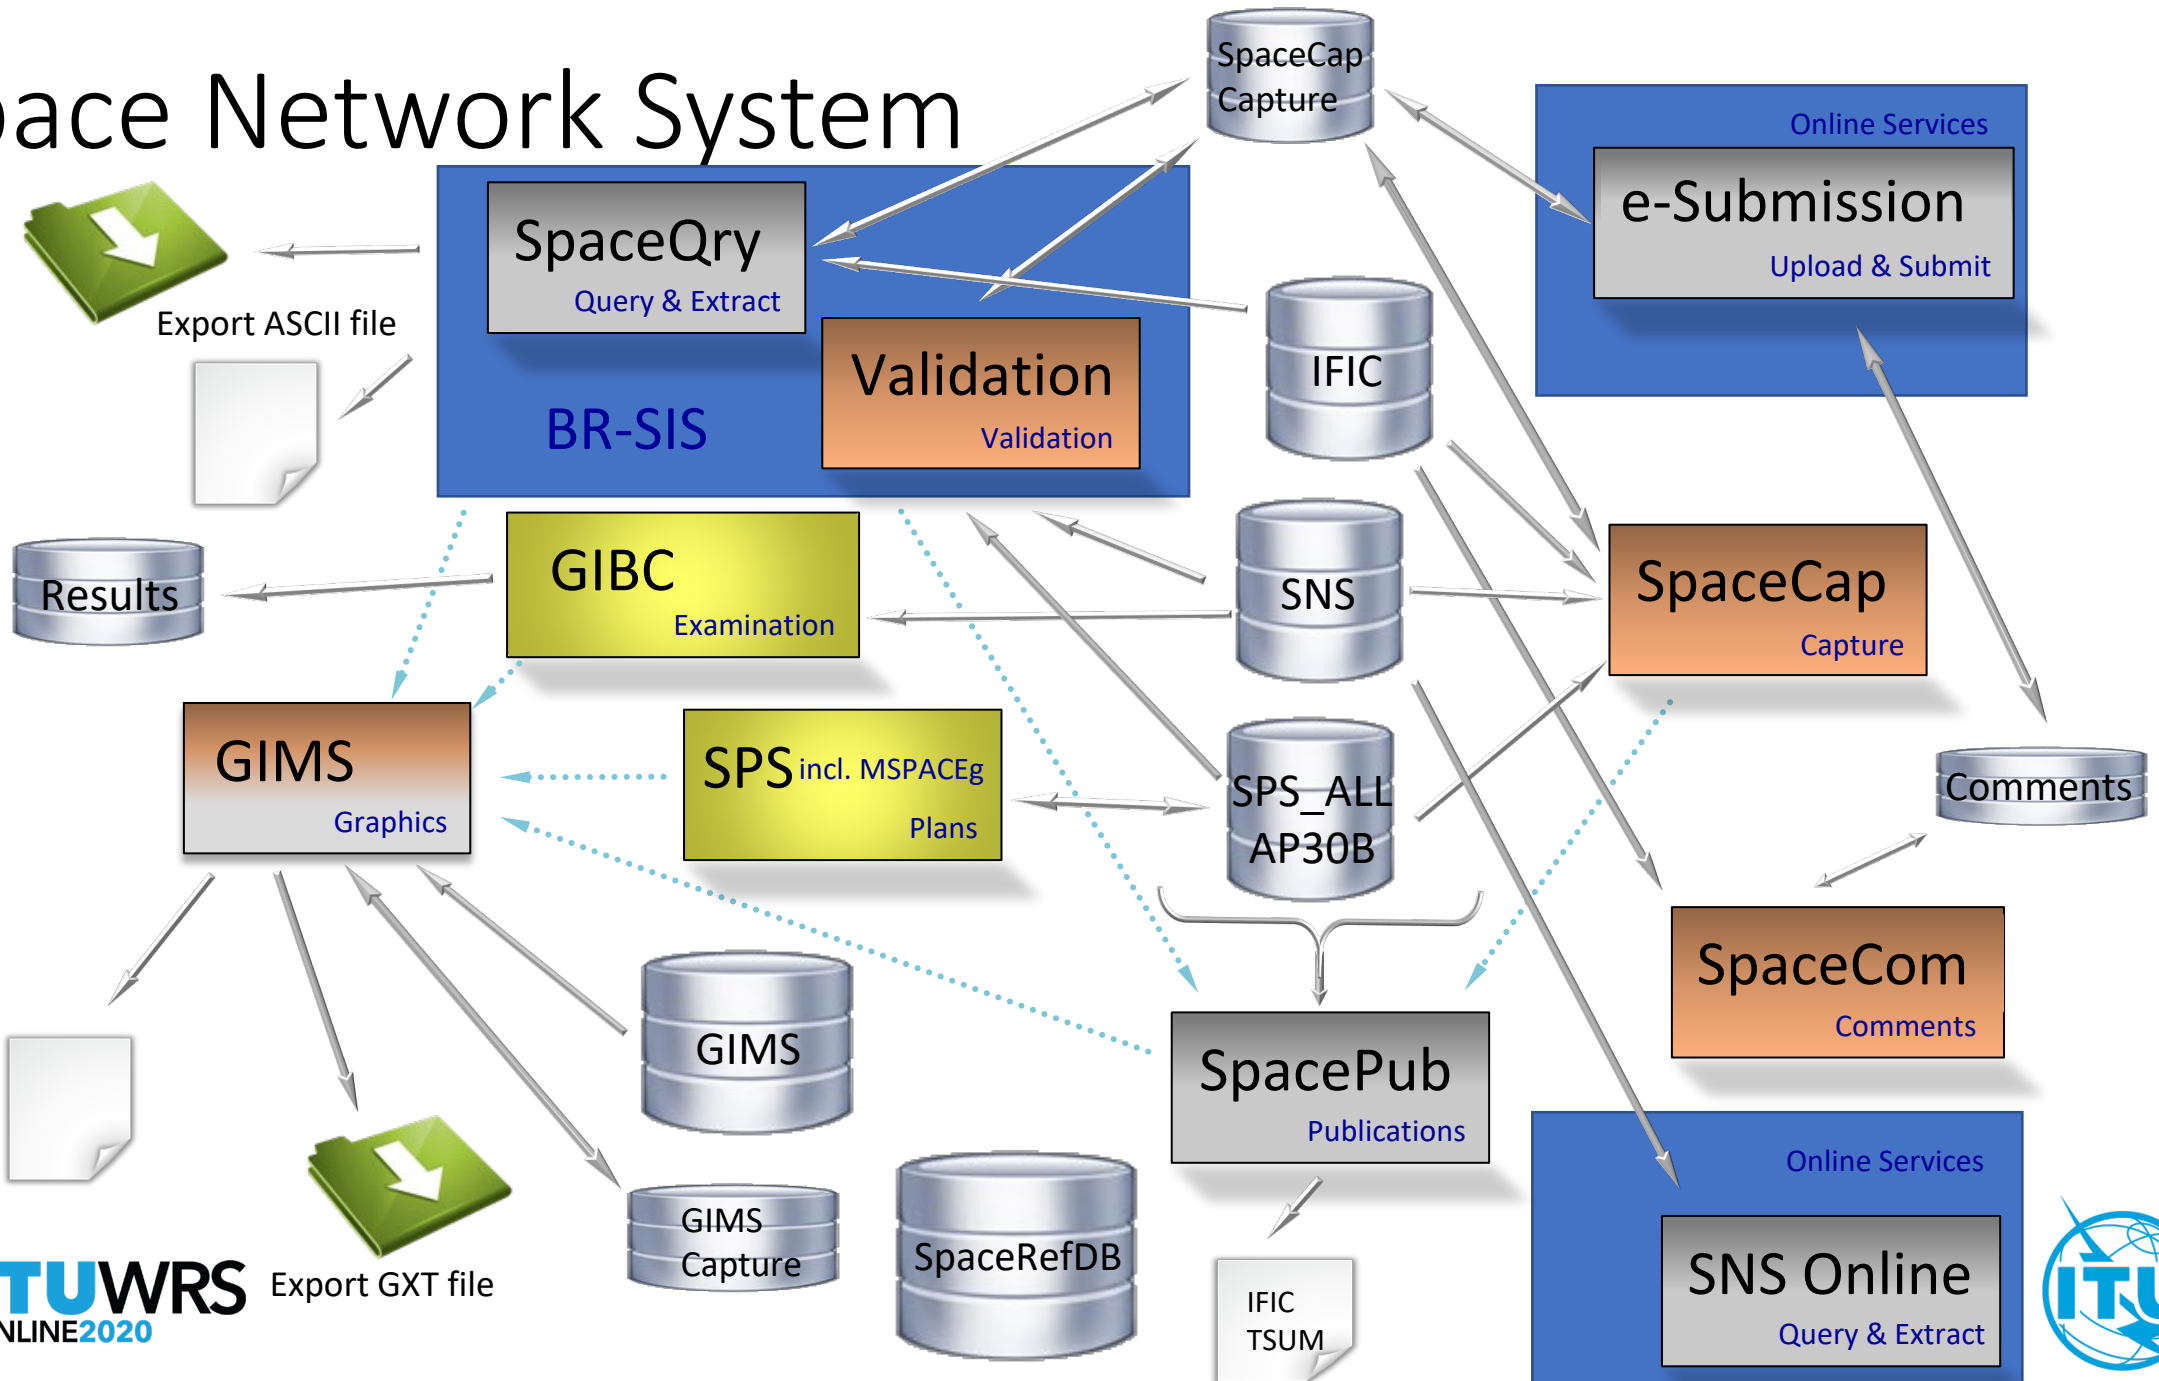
ace Network System

SpaceCap Capture

Online Services

e-Submission
Upload & Submit

SpaceQry
Query & Extract

Export ASCII file

Validation
Validation

BR-SIS

IFIC

SNS

GIBC
Examination

Results

SpaceCap
Capture

GIMS
Graphics

SPS incl. MSPACEg
Plans

SPS_ALL AP30B

Comments

SpaceCom
Comments

GIMS

SpacePub
Publications

Online Services

SNS Online
Query & Extract

GIMS Capture

SpaceRefDB

IFIC TSUM

Export GXT file

TUWRS
NLINE2020

ITU